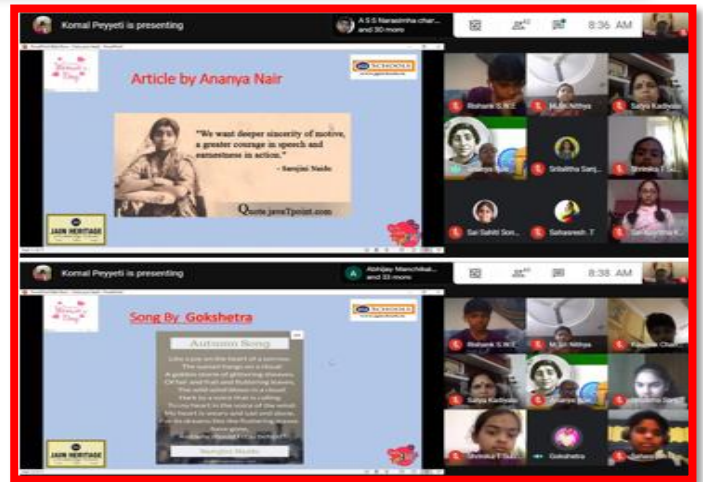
Komal Peyyeti is presenting

A S S Narasimha char... and 30 more

8:36 AM

Women's Day

Article by Ananya Nair

CBSE SCHOOLS

"We want deeper sincerity of motive, a greater courage in speech and earnestness in action."

- Sarojini Naidu

QuoteJavaTpoint.com

JAIN HERITAGE

Rishank S.N.I

M. Sri Nithya

Satya Kadiyala

Ananya Nair

Srilalitha Sanj...

Shreeka T.Su...

Sai Sahiti Son...

Saharesh .T

Sai Samhitha K...

Komal Peyyeti is presenting

Abhijay Manchikal... and 33 more

8:38 AM

Women's Day

Song By Gokshetra

CBSE SCHOOLS

Autumn Song

Like a joy on the heart of a sorrow,
The sunset hangs on a cloud;
A golden storm of glittering sheaves,
Of fair and frail and fluttering leaves,
The wild wind blows in a cloud.
Hark to a voice that is calling
To my heart in the voice of the wind:
My heart is weary and sad and alone,
For its dreams like the fluttering leaves
have gone,
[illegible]

Sarojini Naidu

JAIN HERITAGE

Rishank S.N.I

M. Sri Nithya

Kaushik Chan...

Satya Kadiyala

Ananya Nair

Srilalitha Sanj...

Shreeka T.Su...

Gokshetra

Saharesh .T